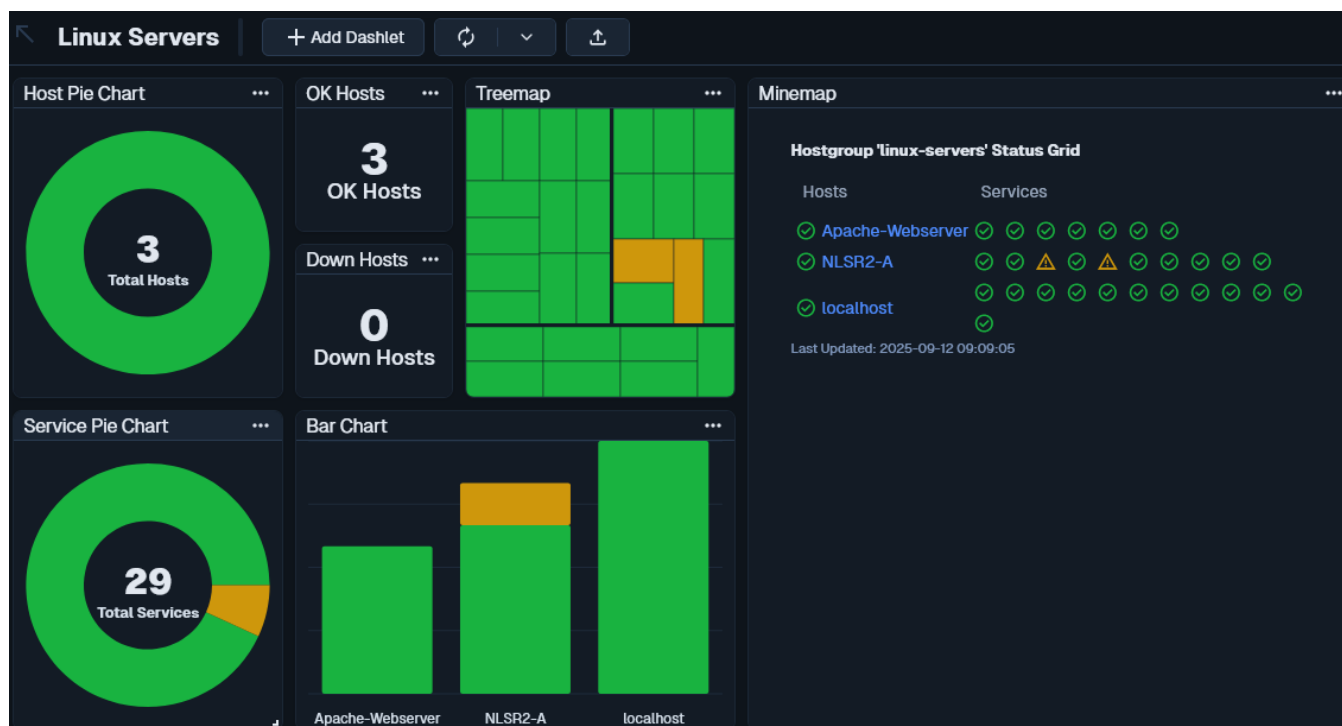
Linux Servers

+ Add Dashlet

Host Pie Chart ···

3
Total Hosts

OK Hosts ···

3
OK Hosts

Down Hosts ···

0
Down Hosts

Treemap ···

Minemap ···

Hostgroup 'linux-servers' Status Grid

| Hosts | Services |
|---|---|
| Apache-Webserver | |
| NLSR2-A | |
| localhost | |

Last Updated: 2025-09-12 09:09:05

Service Pie Chart ···

29
Total Services

Bar Chart ···

Apache-Webserver NLSR2-A localhost